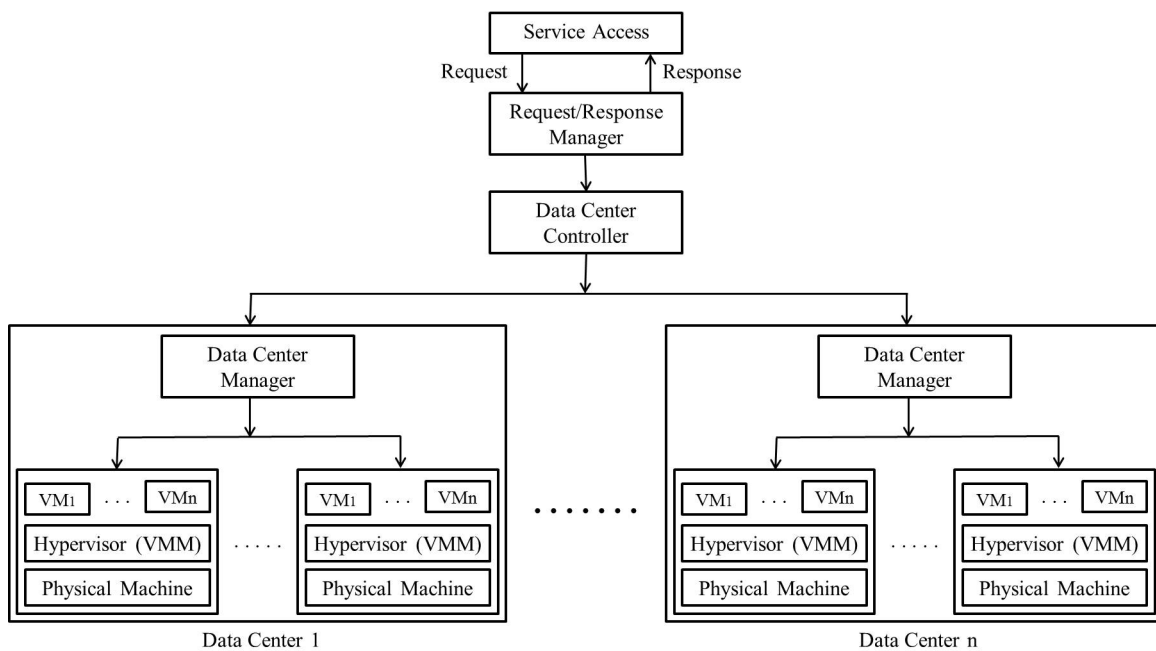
Service Access

Request

Response

Request/Response Manager

Data Center Controller

Data Center Manager

$VM_1$ . . . VMn

Hypervisor (VMM)

Physical Machine

. . . . .

$VM_1$ . . . VMn

Hypervisor (VMM)

Physical Machine

Data Center 1

. . . . . . .

Data Center Manager

$VM_1$ . . . VMn

Hypervisor (VMM)

Physical Machine

. . . . .

$VM_1$ . . . VMn

Hypervisor (VMM)

Physical Machine

Data Center n